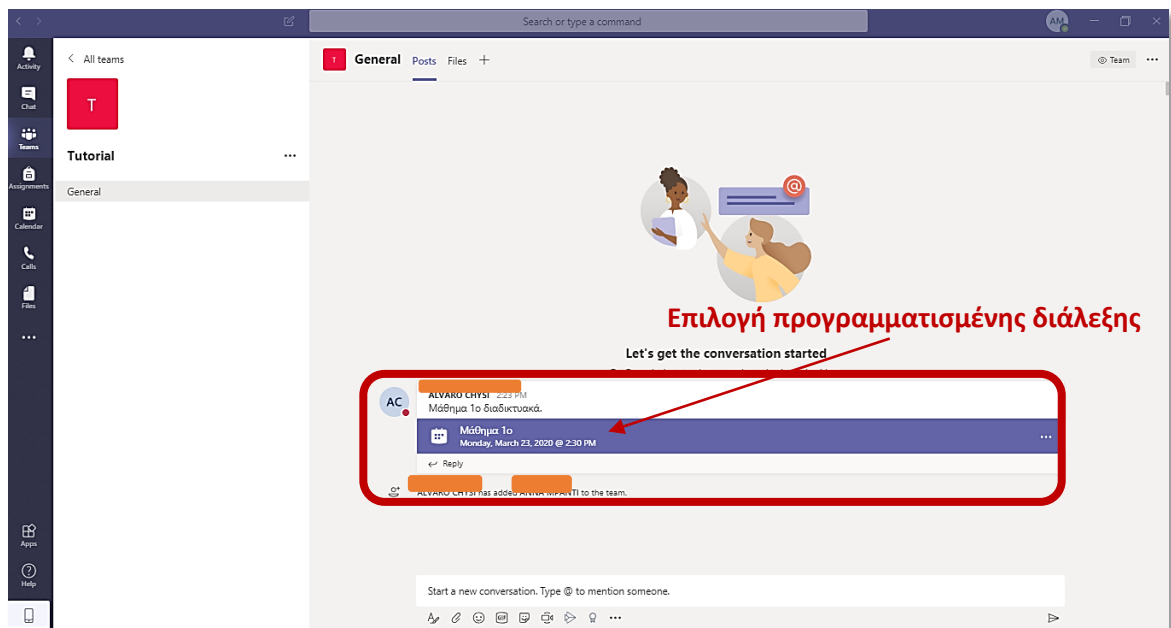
Search or type a command

AM

Activity
Chat
Teams
Assignments
Calendar
Calls
Files
...
Apps
Help

All teams

T

Tutorial ...

General

T General Posts Files +

Team ...

Επιλογή προγραμματισμένης διάλεξης

Let's get the conversation started

AC ALVARO CHYSI 2:23 PM
Μάθημα 1ο διαδικτυακά.

Μάθημα 1ο
Monday, March 23, 2020 @ 2:30 PM

Reply

ALVARO CHYSI has added ANNA MPANTI to the team.

Start a new conversation. Type @ to mention someone.